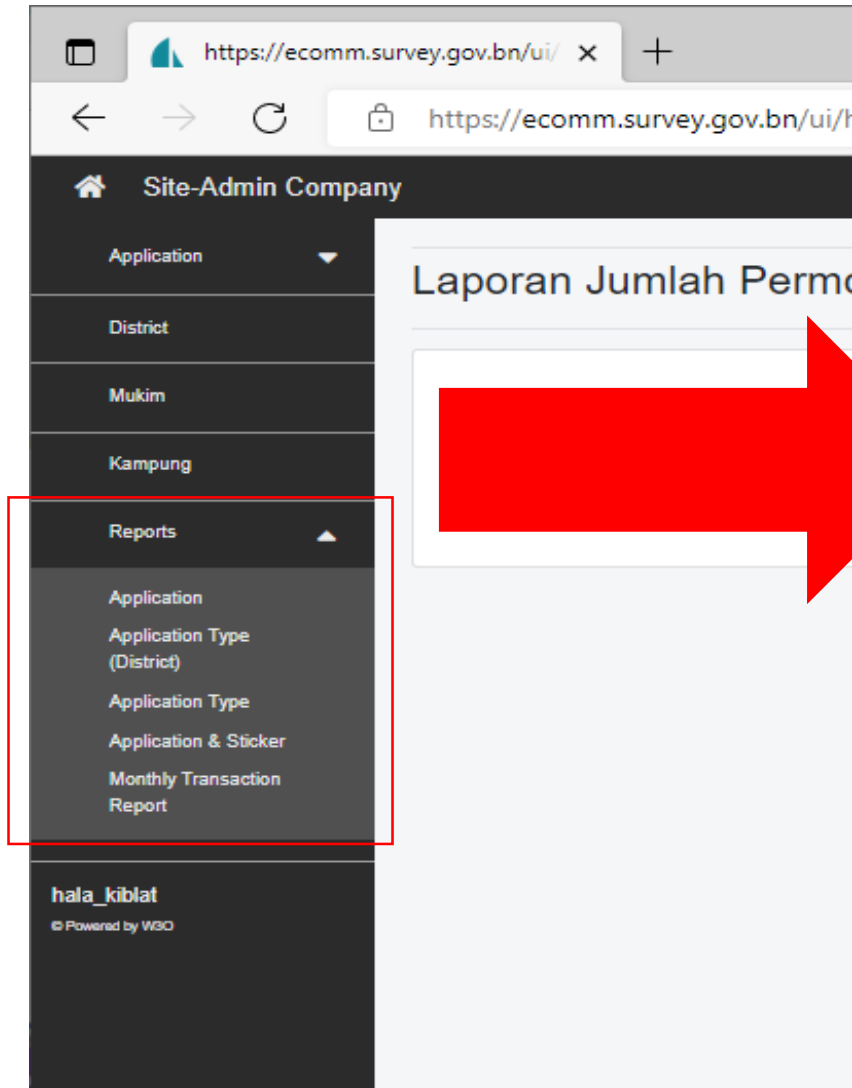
https://ecomm.survey.gov.bn/ui/ ×

https://ecomm.survey.gov.bn/ui/h

Site-Admin Company

Application

District

Mukim

Kampung

Reports

Application

Application Type (District)

Application Type

Application & Sticker

Monthly Transaction Report

hala_kiblat

© Powered by W3O

Laporan Jumlah Permo